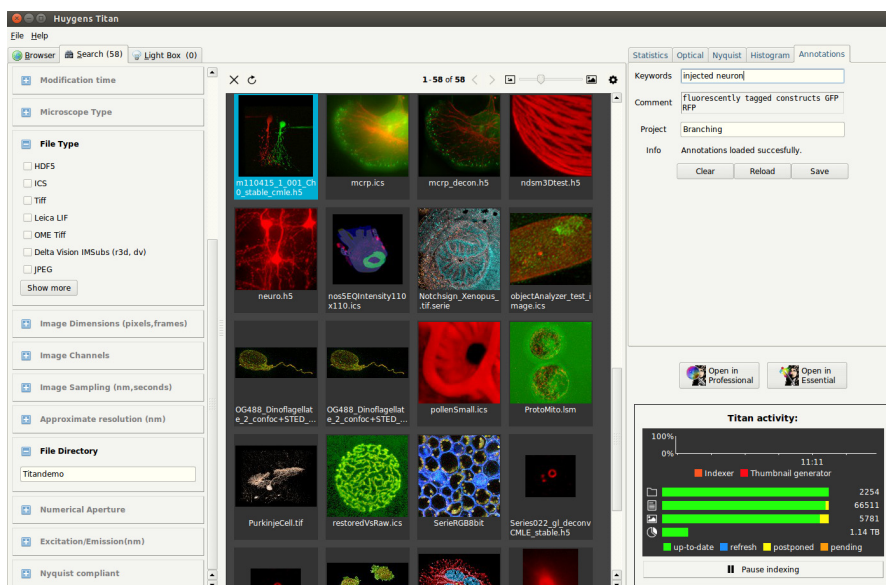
Huygens Titan

File Help

Browser | Search (58) | Light Box (0)

Modification time

Microscope Type

File Type

HDF5

ICS

Tiff

Leica LIF

OME Tiff

Delta Vision IMSubs (r3d, dv)

JPEG

Show more

Image Dimensions (pixels,frames)

Image Channels

Image Sampling (nm,seconds)

Approximate resolution (nm)

File Directory

Titandemo

Numerical Aperture

Excitation/Emission(nm)

Nyquist compliant

1 - 58 of 58

m110415_1_001_Ch0_stable_cmle.h5

mcrp.ics

mcrp_decon.h5

ndsm3Dtest.h5

neuro.h5

nos5EQIntensity110x110.ics

Notchsign_Xenopus_.tif.serie

objectAnalyzer_test_image.ics

OG488_Dinoflagellate_2_confoc+STED_...

OG488_Dinoflagellate_2_confoc+STED_...

pollenSmall.ics

ProtoMito.lsm

PurkinjeCell.tif

restoredVsRaw.ics

SerieRGB8bit

Series022_gl_deconvCMLE_stable.h5

Statistics | Optical | Nyquist | Histogram | Annotations

Keywords injected neuron

Comment fluorescently tagged constructs GFP RFP

Project Branching

Info Annotations loaded succesfully.

Clear | Reload | Save

Open in Professional

Open in Essential

Titan activity:

100%

0%

11:11

Indexer | Thumbnail generator

2254

66511

5781

1.14 TB

up-to-date | refresh | postponed | pending

Pause indexing